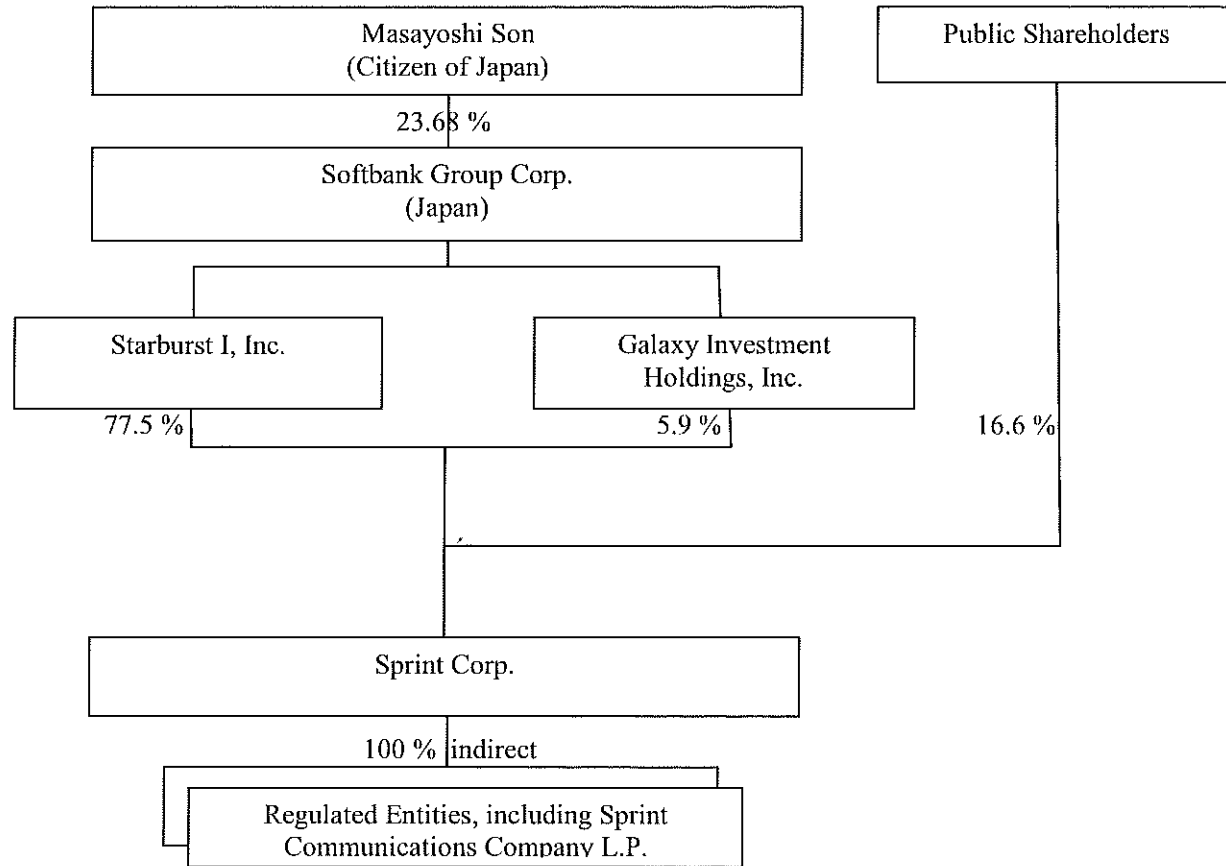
Masayoshi Son
(Citizen of Japan)

Public Shareholders

23.68 %

Softbank Group Corp.
(Japan)

Starburst I, Inc.

Galaxy Investment Holdings, Inc.

77.5 %

5.9 %

16.6 %

Sprint Corp.

100 % indirect

Regulated Entities, including Sprint Communications Company L.P.